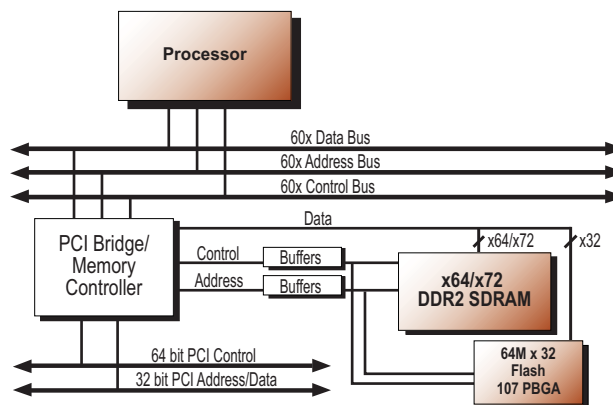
Processor

60x Data Bus

60x Address Bus

60x Control Bus

Data

PCI Bridge/ Memory Controller

Control

Buffers

Address

Buffers

x64/x72

x32

x64/x72 DDR2 SDRAM

64M x 32 Flash 107 PBGA

64 bit PCI Control

32 bit PCI Address/Data